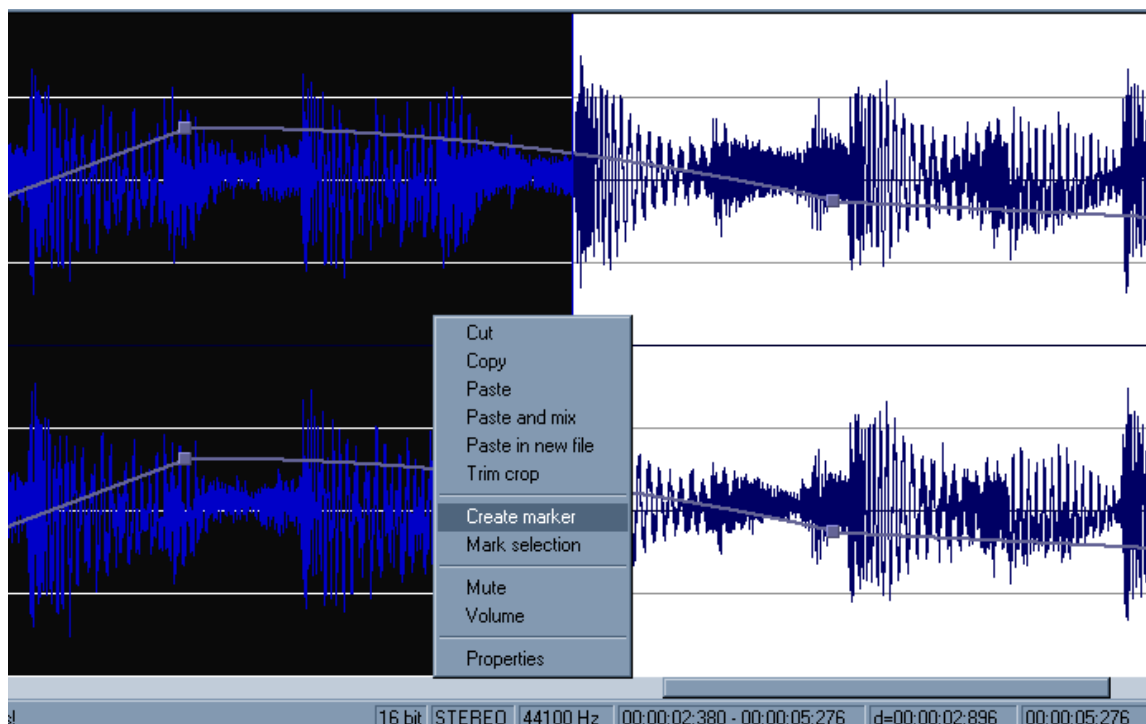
Cut
Copy
Paste
Paste and mix
Paste in new file
Trim crop

Create marker
Mark selection

Mute
Volume

Properties

16 bit | STEREO | 44100 Hz | 00:00:02:380 - 00:00:05:276 | d=00:00:02:896 | 00:00:05:276